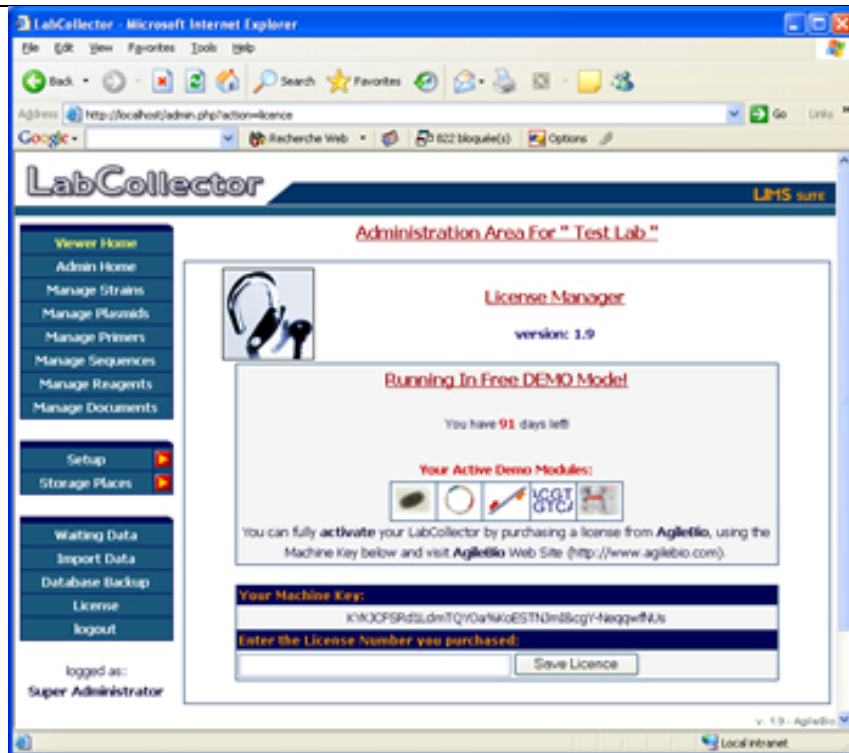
LabCollector - Microsoft Internet Explorer

File Edit View Favorites Tools Help

Back Search Favorites

Address http://localhost/admin.php?action=licence Go Links

Google Recherche Web 822 bloquée(s) Options

LabCollector

LIMS suite

Viewer Home
Admin Home
Manage Strains
Manage Plasmids
Manage Primers
Manage Sequences
Manage Reagents
Manage Documents

Setup
Storage Places

Waiting Data
Import Data
Database Backup
License
logout

logged as:
Super Administrator

Administration Area For " Test Lab "

License Manager

version: 1.9

Running In Free DEMO Mode!

You have 91 days left!

Your Active Demo Modules:

ACGT GTCA

You can fully activate your LabCollector by purchasing a license from AgileBio, using the Machine Key below and visit AgileBio Web Site (http://www.agilebio.com).

Your Machine Key:

KYKJCFSRdSLdmTQYOa%KoESTN3m8&cgY-NeqqwfNUs

Enter the License Number you purchased:

Save Licence

v. 1.9 - AgileBio

Local intranet